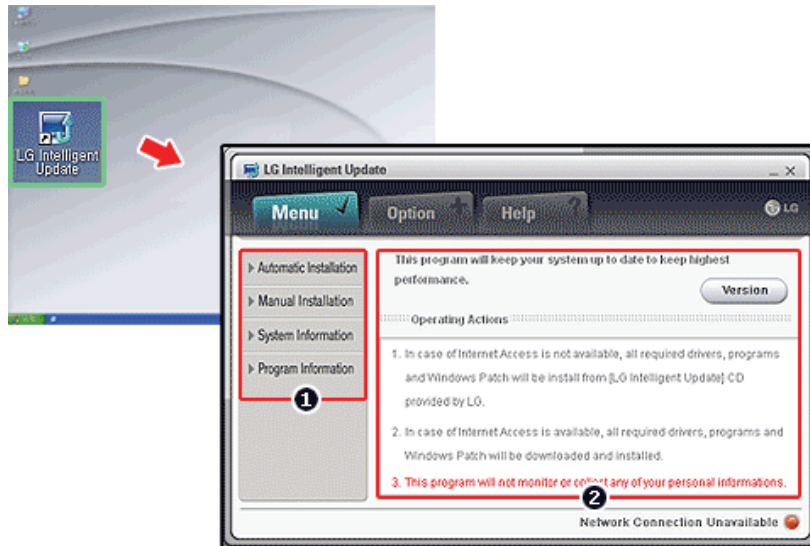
LG Intelligent Update

LG Intelligent Update

Menu

Option

Help

LG

Automatic Installation

Manual Installation

System Information

Program Information

1

This program will keep your system up to date to keep highest performance.

Version

Operating Actions

1. In case of Internet Access is not available, all required drivers, programs and Windows Patch will be install from [LG Intelligent Update] CD provided by LG.

2. In case of Internet Access is available, all required drivers, programs and Windows Patch will be downloaded and installed.

3. This program will not monitor or collect any of your personal informations.

2

Network Connection Unavailable